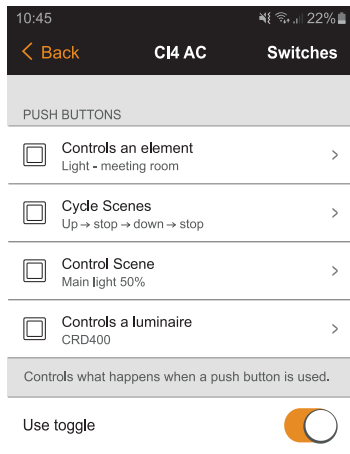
10:45 22%

< Back CI4 AC Switches

PUSH BUTTONS

Controls an element
Light - meeting room >

Cycle Scenes
Up → stop → down → stop >

Control Scene
Main light 50% >

Controls a luminaire
CRD400 >

Controls what happens when a push button is used.

Use toggle